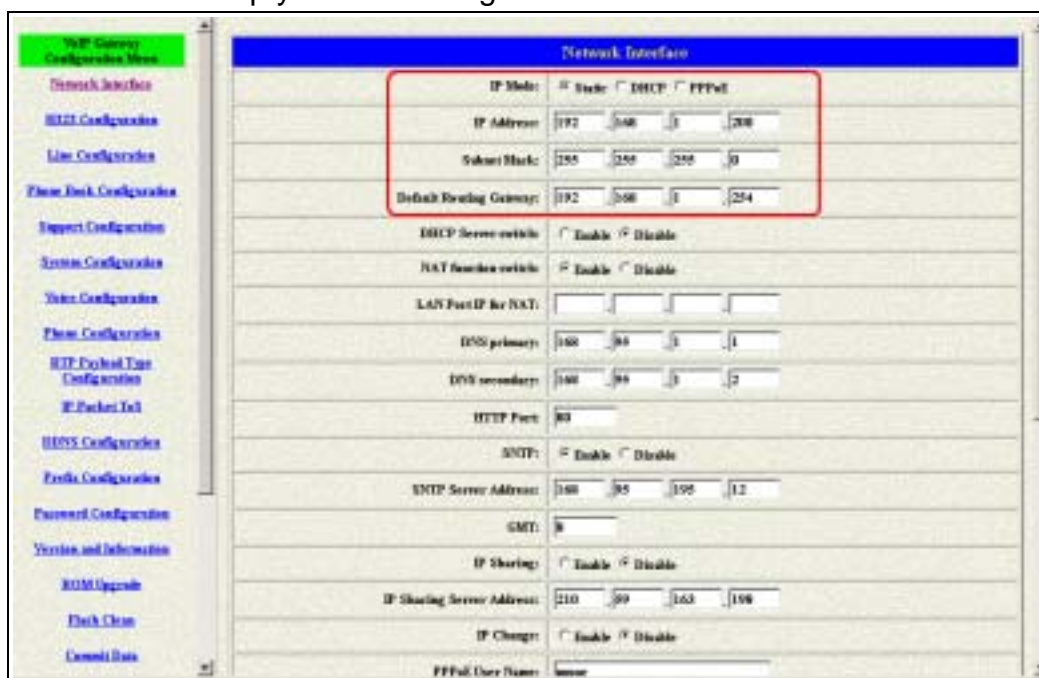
VoIP Gateway Configuration Menu

Network Interface

H323 Configuration

Line Configuration

Phone Book Configuration

Support Configuration

System Configuration

Voice Configuration

Phone Configuration

RTP Payload Type Configuration

IP Packet ToS

DDNS Configuration

Prefix Configuration

Password Configuration

Version and Information

ROM Upgrade

Flash Clean

Commit Data

Network Interface

| | |
|---|---|
| IP Mode: | Static DHCP PPPoE |
| IP Address: | 192 . 168 . 1 . 200 |
| Subnet Mask: | 255 . 255 . 255 . 0 |
| Default Routing Gateway: | 192 . 168 . 1 . 254 |
| DHCP Server switch: | Enable Disable |
| NAT function switch: | Enable Disable |
| LAN Port IP for NAT: | |
| DNS primary: | 168 . 95 . 1 . 1 |
| DNS secondary: | 168 . 95 . 1 . 2 |
| HTTP Port: | 80 |
| SNTP: | Enable Disable |
| SNTP Server Address: | 168 . 95 . 195 . 12 |
| GMT: | 8 |
| IP Sharing: | Enable Disable |
| IP Sharing Server Address: | 210 . 59 . 163 . 198 |
| IP Change: | Enable Disable |
| PPPoE User Name: | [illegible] |